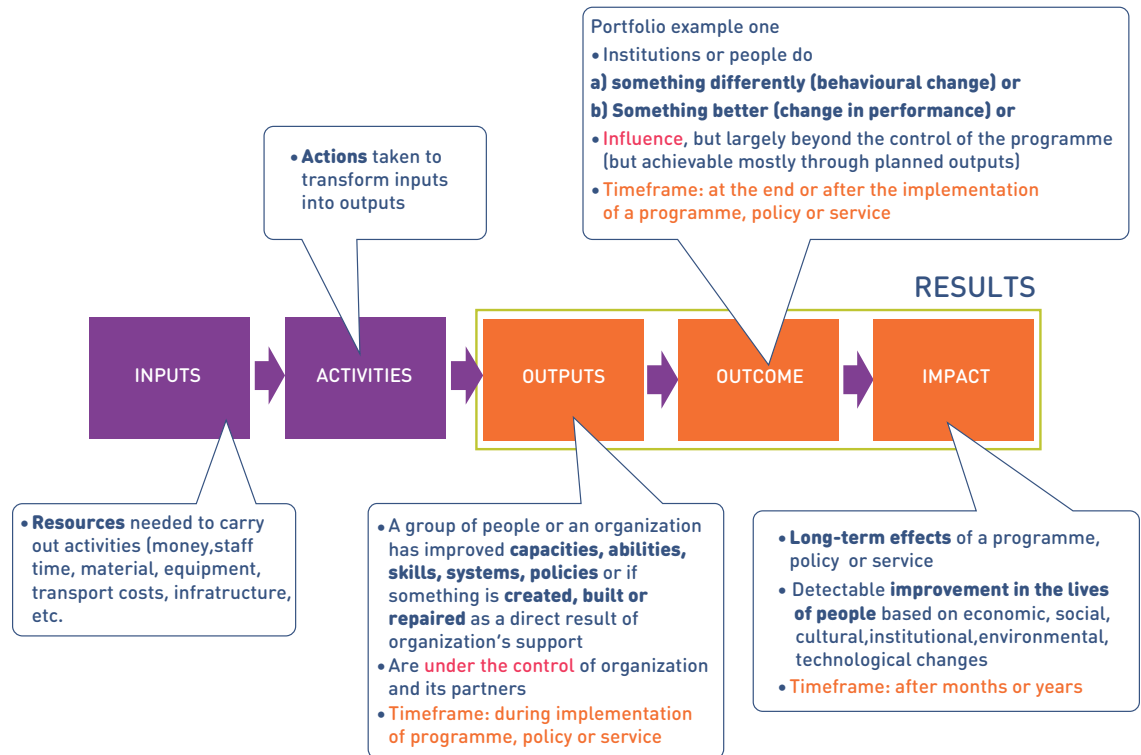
Portfolio example one

• Institutions or people do

a) something differently (behavioural change) or

b) Something better (change in performance) or

• Influence, but largely beyond the control of the programme (but achievable mostly through planned outputs)

• Timeframe: at the end or after the implementation of a programme, policy or service

• Actions taken to transform inputs into outputs

RESULTS

INPUTS

ACTIVITIES

OUTPUTS

OUTCOME

IMPACT

• Resources needed to carry out activities (money,staff time, material, equipment, transport costs, infratructure, etc.

• A group of people or an organization has improved capacities, abilities, skills, systems, policies or if something is created, built or repaired as a direct result of organization's support

• Are under the control of organization and its partners

• Timeframe: during implementation of programme, policy or service

• Long-term effects of a programme, policy or service

• Detectable improvement in the lives of people based on economic, social, cultural,institutional,environmental, technological changes

• Timeframe: after months or years